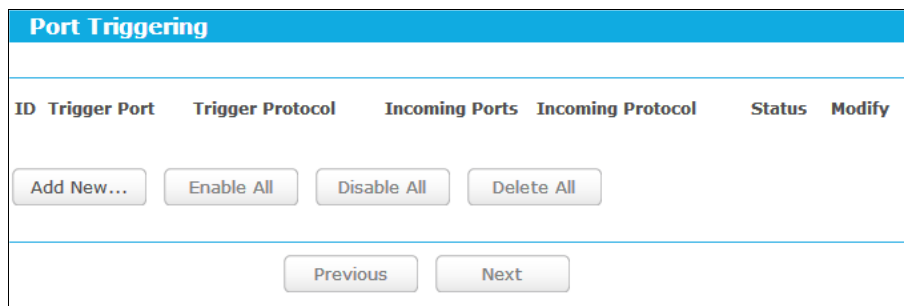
Port Triggering

| ID | Trigger Port | Trigger Protocol | Incoming Ports | Incoming Protocol | Status | Modify |
|---|---|---|---|---|---|---|

Add New... Enable All Disable All Delete All

Previous Next